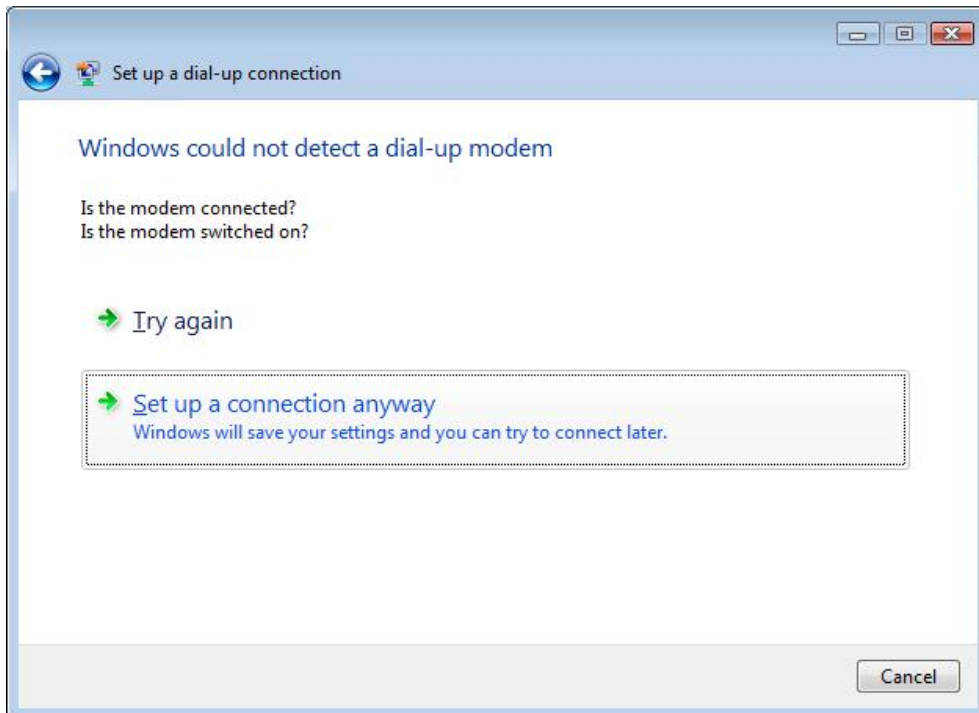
Set up a dial-up connection

Windows could not detect a dial-up modem

Is the modem connected?
Is the modem switched on?

Try again

Set up a connection anyway
Windows will save your settings and you can try to connect later.

Cancel